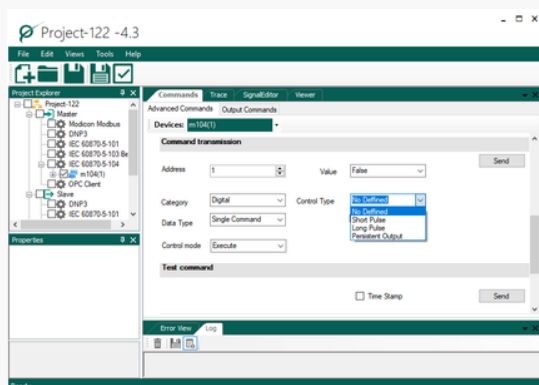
Project-122 -4.3

File Edit Views Tools Help

Project Explorer
Project-122
Master
Modicon Modbus
DNP3
IEC 60870-5-101
IEC 60870-5-103 Be
IEC 60870-5-104
m104(1)
OPC Client
Slave
DNP3
IEC 60870-5-101

Properties

Commands Trace SignalEditor Viewer
Advanced Commands Output Commands
Devices: m104(1)

Command transmission

Send

Address 1
Value False

Category Digital
Control Type No Defined
No Defined
Short Pulse
Long Pulse
Persistent Output

Data Type Single Command

Control mode Execute

Test command

Time Stamp
Send

Error View Log